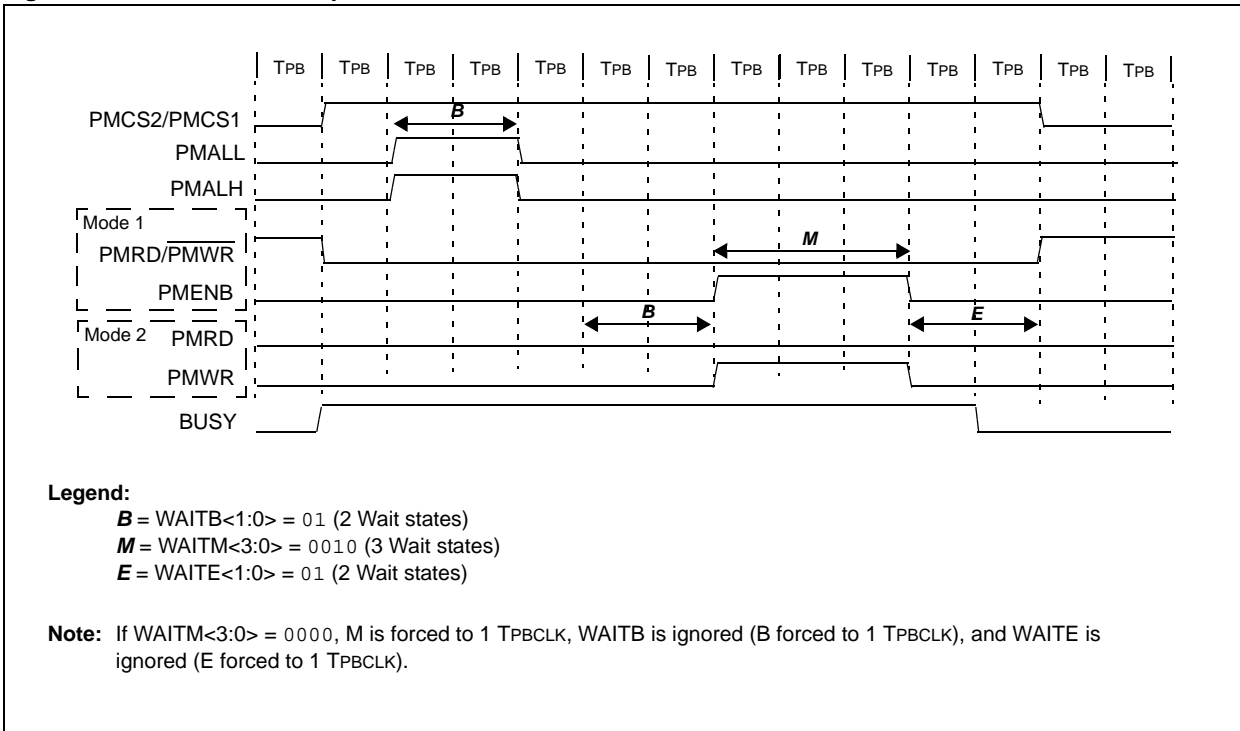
TPB TPB TPB TPB TPB TPB TPB TPB TPB TPB TPB TPB TPB TPB

PMCS2/PMCS1

B

PMALL

PMALH

Mode 1

PMRD/$\overline{\text{PMWR}}$

M

PMENB

B

E

Mode 2 PMRD

PMWR

BUSY

**Legend:**
*B* = WAITB<1:0> = 01 (2 Wait states)
*M* = WAITM<3:0> = 0010 (3 Wait states)
*E* = WAITE<1:0> = 01 (2 Wait states)

**Note:** If WAITM<3:0> = 0000, M is forced to 1 TPBCLK, WAITB is ignored (B forced to 1 TPBCLK), and WAITE is ignored (E forced to 1 TPBCLK).